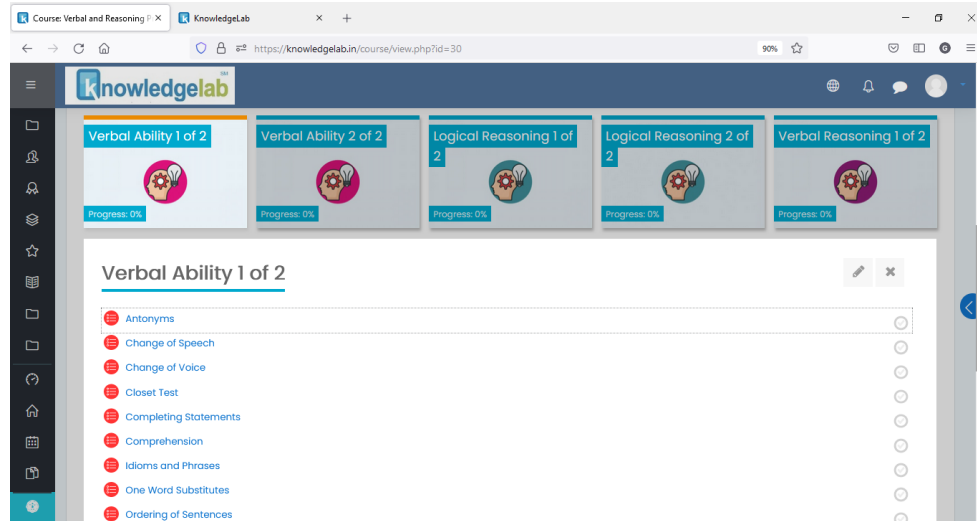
Course: Verbal and Reasoning P ×
KnowledgeLab ×
+
https://knowledgelab.in/course/view.php?id=30
90%

knowledgelab SM

Verbal Ability 1 of 2
Progress: 0%

Verbal Ability 2 of 2
Progress: 0%

Logical Reasoning 1 of 2
Progress: 0%

Logical Reasoning 2 of 2
Progress: 0%

Verbal Reasoning 1 of 2
Progress: 0%

Verbal Ability 1 of 2

Antonyms
Change of Speech
Change of Voice
Closet Test
Completing Statements
Comprehension
Idioms and Phrases
One Word Substitutes
Ordering of Sentences